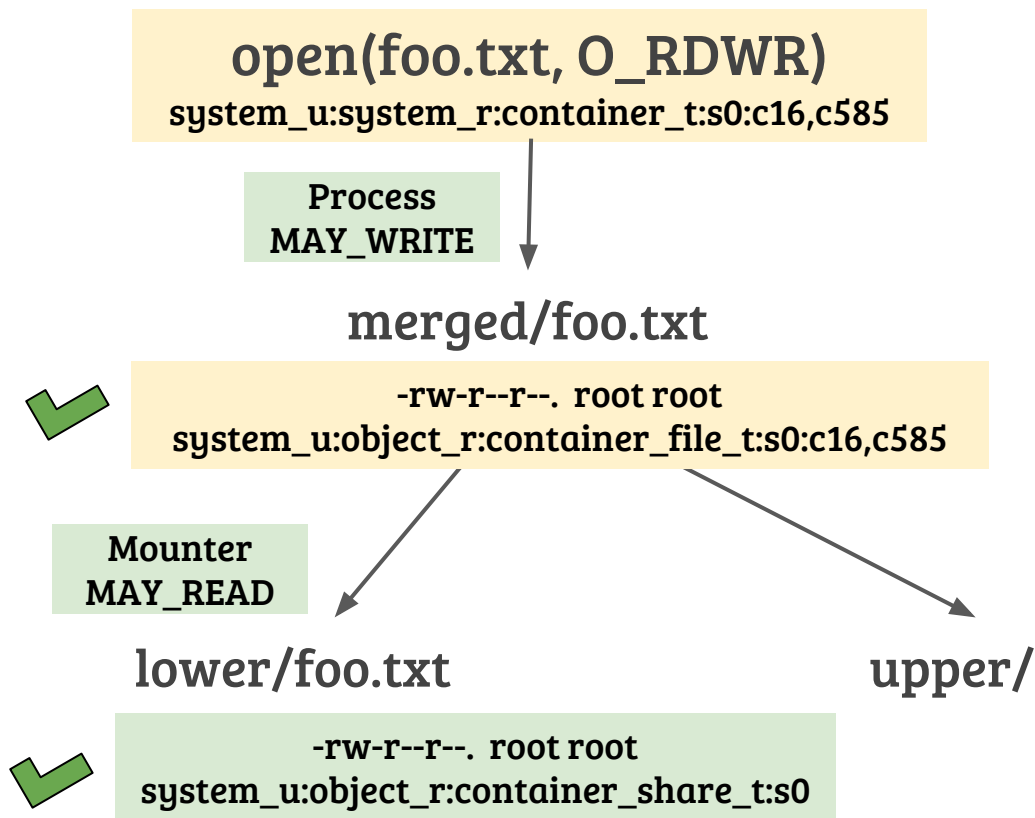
open(foo.txt, O_RDWR)
system_u:system_r:container_t:s0:c16,c585

Process
MAY_WRITE

merged/foo.txt

-rw-r--r--. root root
system_u:object_r:container_file_t:s0:c16,c585

Mounter
MAY_READ

lower/foo.txt

upper/

-rw-r--r--. root root
system_u:object_r:container_share_t:s0